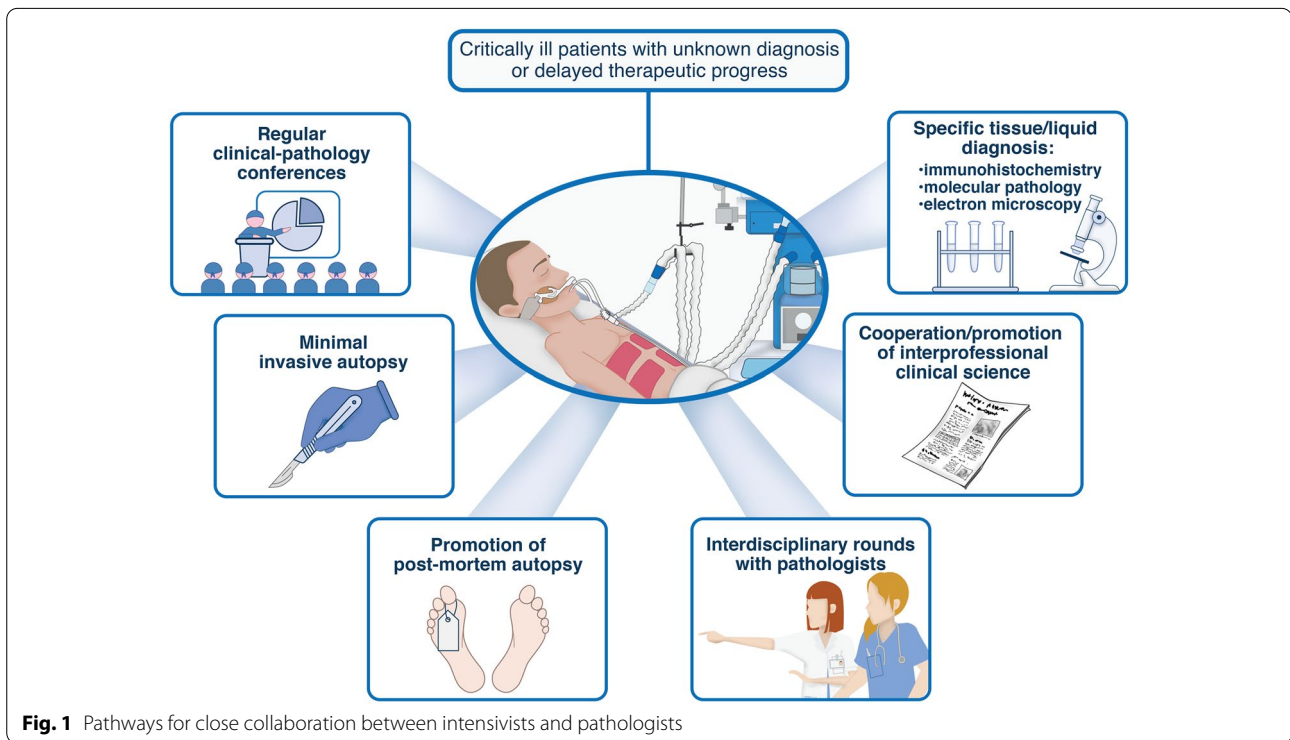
Critically ill patients with unknown diagnosis or delayed therapeutic progress

Regular clinical-pathology conferences

Specific tissue/liquid diagnosis:
•immunohistochemistry
•molecular pathology
•electron microscopy

Minimal invasive autopsy

Cooperation/promotion of interprofessional clinical science

Promotion of post-mortem autopsy

Interdisciplinary rounds with pathologists

**Fig. 1** Pathways for close collaboration between intensivists and pathologists